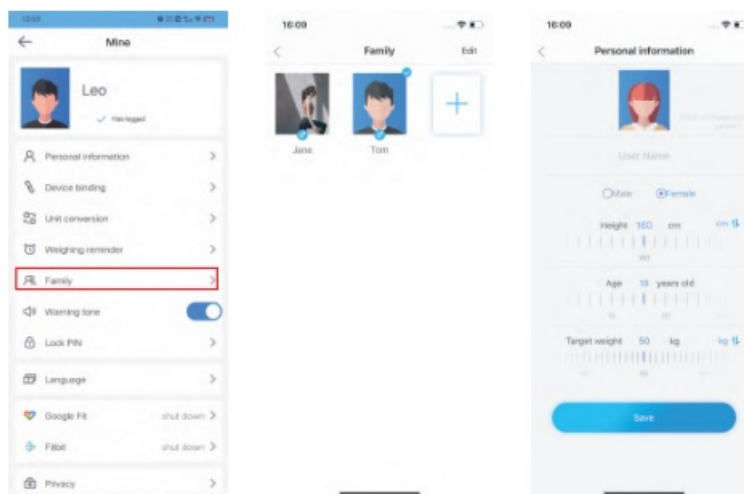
12:01

Mine

Leo

Has logged

Personal information

Device binding

Unit conversion

Weighing reminder

Family

Warning tone

Lock PIN

Language

Google Fit shut down

Fitbit shut down

Privacy

16:00

Family

Edit

Jane

Tom

+

16:00

Personal information

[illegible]

User Name

Male Female

Height 160 cm

cm

Age 18 years old

Target weight 50 kg

kg

Save